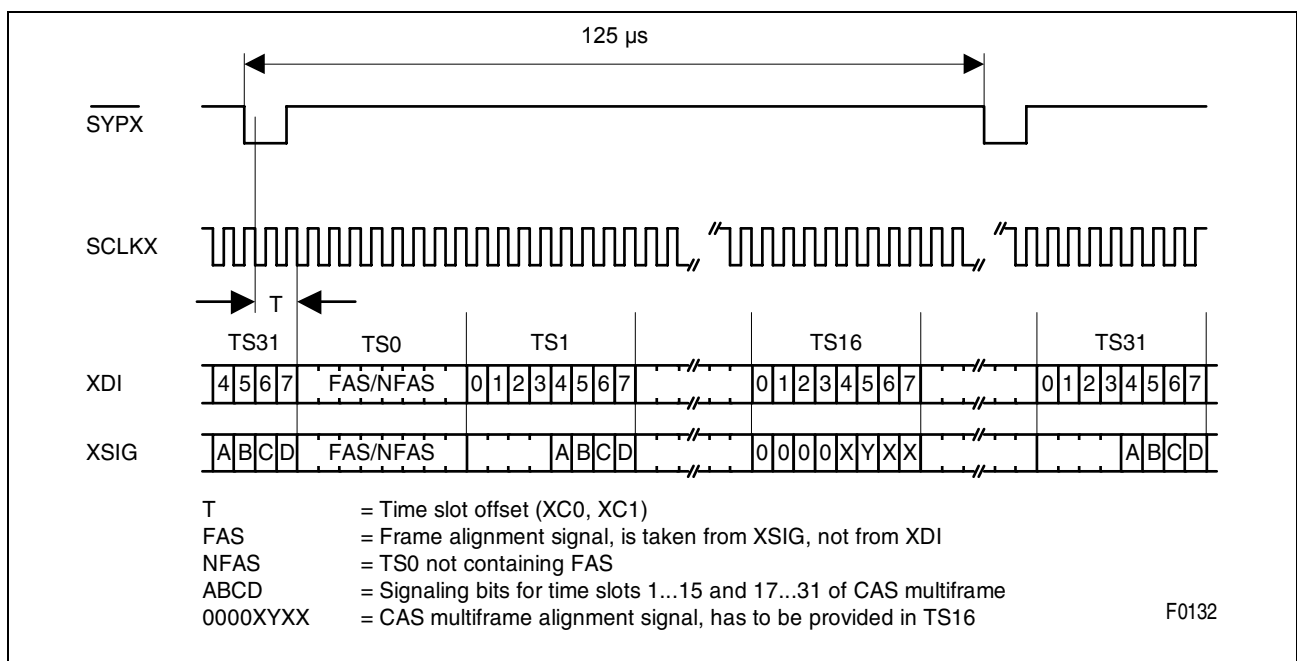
125 µs

$\overline{SYPX}$

SCLKX

T

TS31 TS0 TS1 TS16 TS31

XDI 4 5 6 7 FAS/NFAS 0 1 2 3 4 5 6 7 0 1 2 3 4 5 6 7 0 1 2 3 4 5 6 7

XSIG A B C D FAS/NFAS A B C D 0 0 0 0 X Y X X A B C D

T = Time slot offset (XC0, XC1)
FAS = Frame alignment signal, is taken from XSIG, not from XDI
NFAS = TS0 not containing FAS
ABCD = Signaling bits for time slots 1...15 and 17...31 of CAS multiframe
0000XYXX = CAS multiframe alignment signal, has to be provided in TS16

F0132